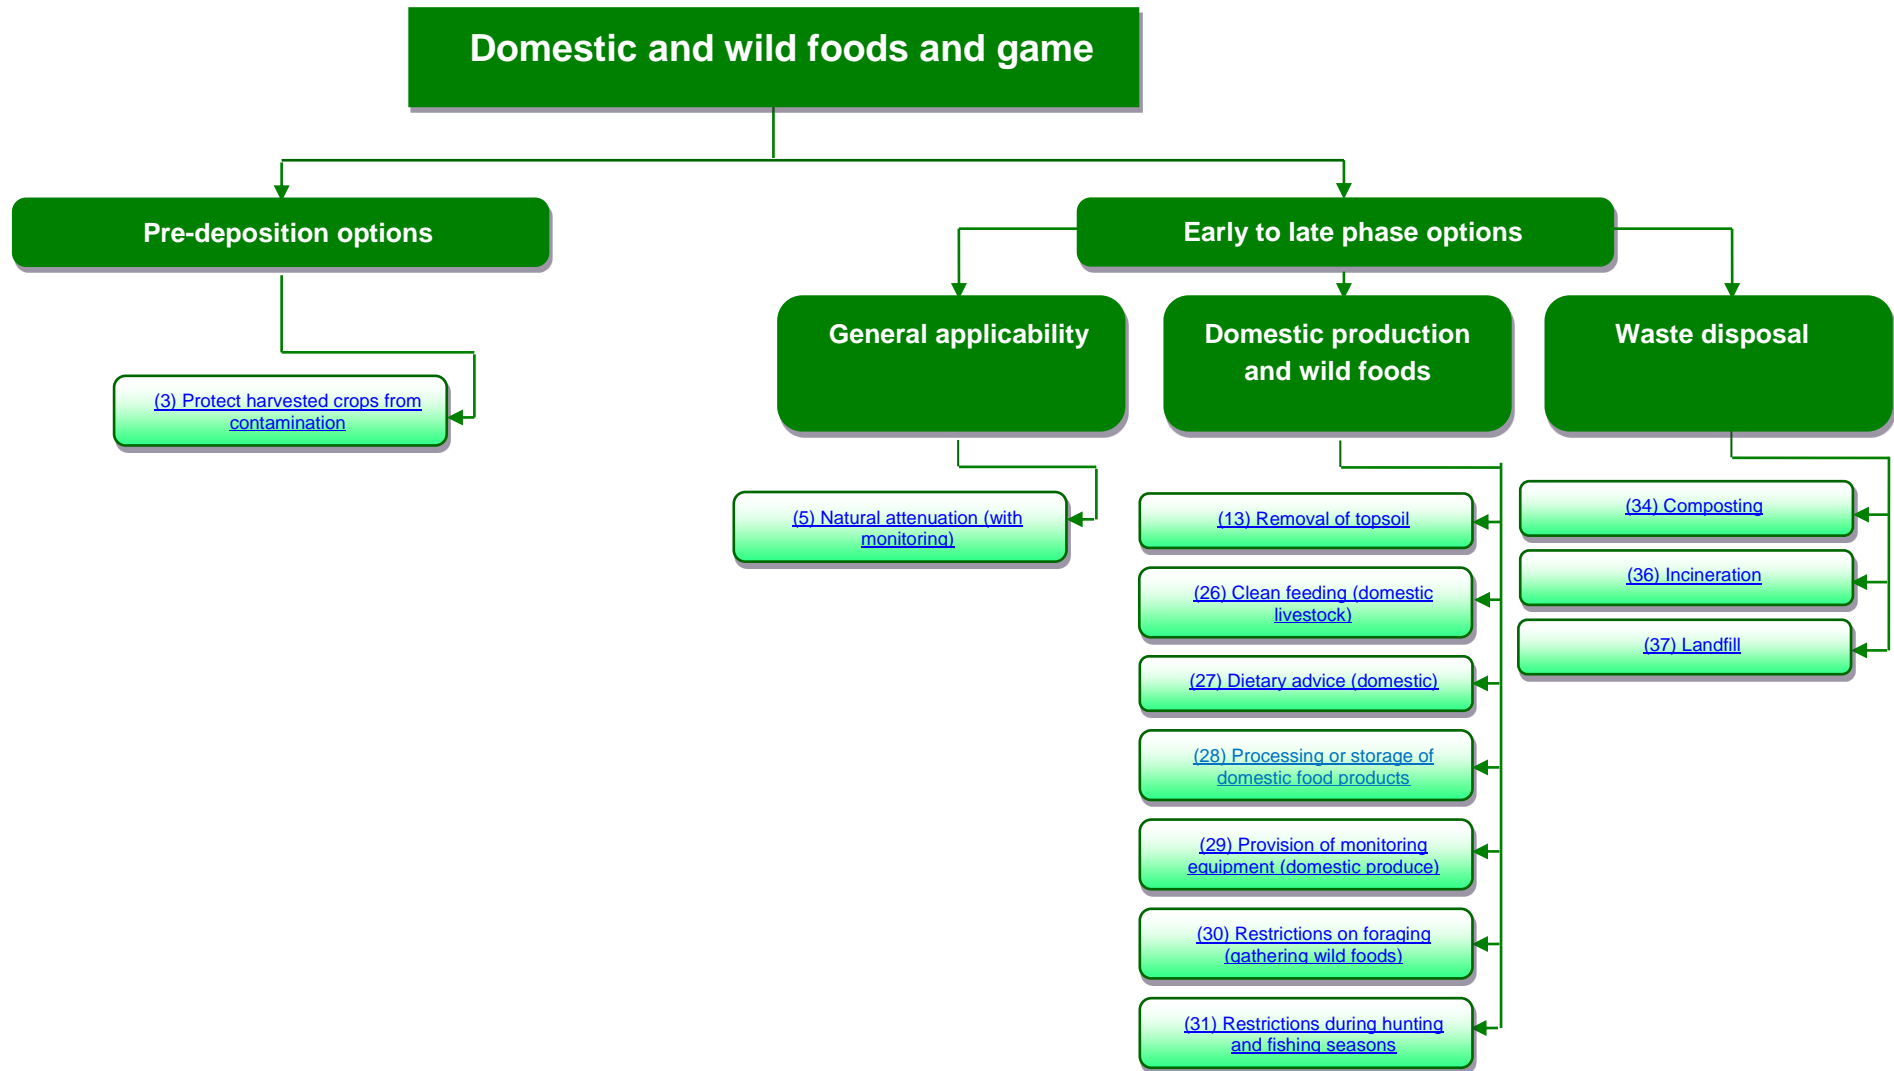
Domestic and wild foods and game

Pre-deposition options

(3) Protect harvested crops from contamination

Early to late phase options

General applicability

(5) Natural attenuation (with monitoring)

Domestic production and wild foods

(13) Removal of topsoil

(26) Clean feeding (domestic livestock)

(27) Dietary advice (domestic)

(28) Processing or storage of domestic food products

(29) Provision of monitoring equipment (domestic produce)

(30) Restrictions on foraging (gathering wild foods)

(31) Restrictions during hunting and fishing seasons

Waste disposal

(34) Composting

(36) Incineration

(37) Landfill